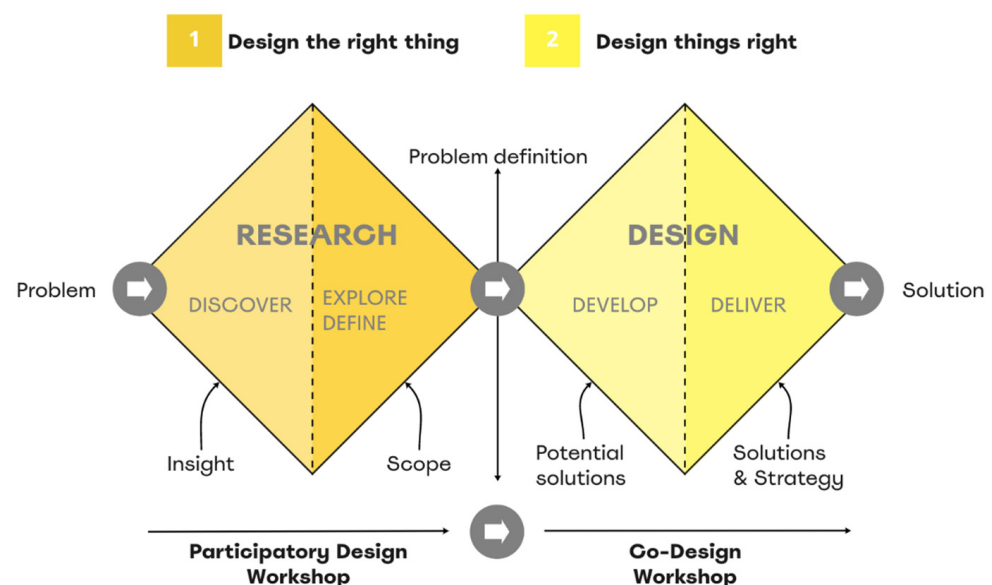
1 Design the right thing

2 Design things right

Problem definition

RESEARCH

DESIGN

Problem

DISCOVER

EXPLORE DEFINE

DEVELOP

DELIVER

Solution

Insight

Scope

Potential solutions

Solutions & Strategy

Participatory Design Workshop

Co-Design Workshop